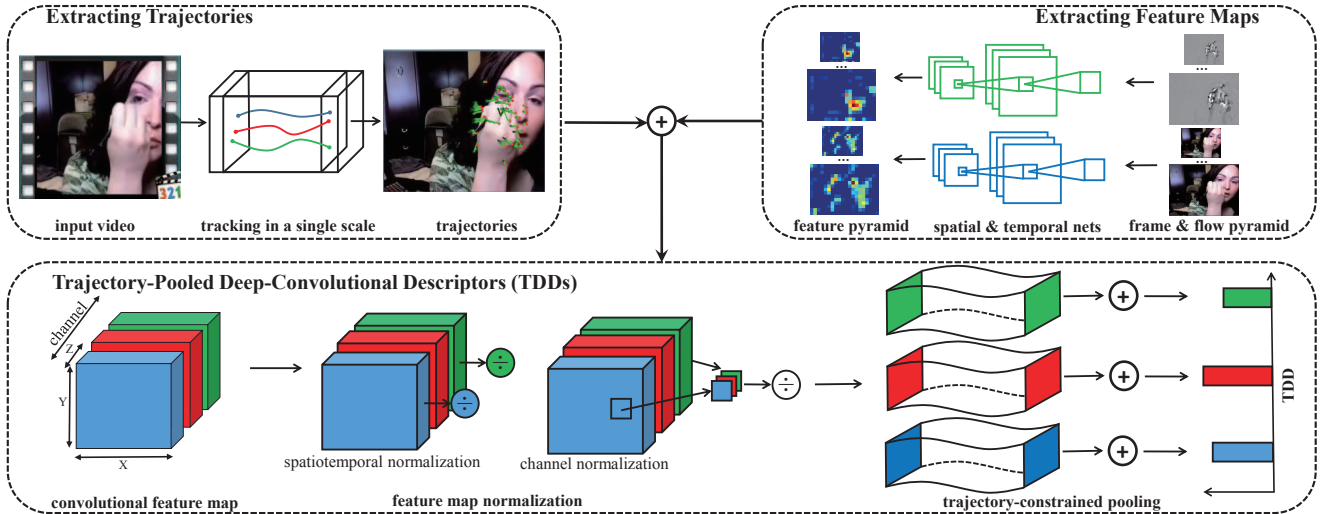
Extracting Trajectories

321

input video

tracking in a single scale

trajectories

Extracting Feature Maps

...

...

...

...

feature pyramid

spatial & temporal nets

frame & flow pyramid

Trajectory-Pooled Deep-Convolutional Descriptors (TDDs)

channel

Z

Y

X

convolutional feature map

$\div$

$\div$

spatiotemporal normalization

channel normalization

$\div$

feature map normalization

TDD

trajectory-constrained pooling